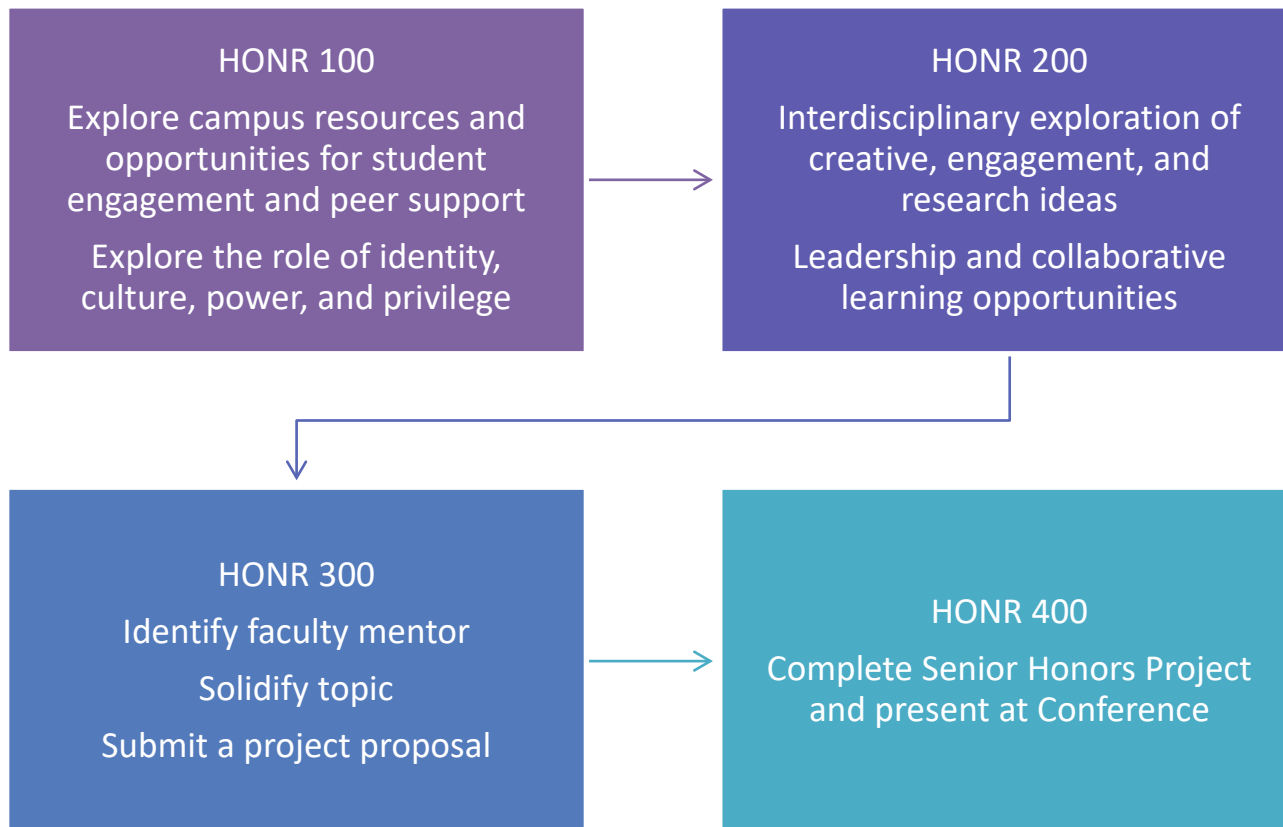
HONR 100

Explore campus resources and opportunities for student engagement and peer support

Explore the role of identity, culture, power, and privilege

HONR 200

Interdisciplinary exploration of creative, engagement, and research ideas

Leadership and collaborative learning opportunities

HONR 300

Identify faculty mentor

Solidify topic

Submit a project proposal

HONR 400

Complete Senior Honors Project and present at Conference